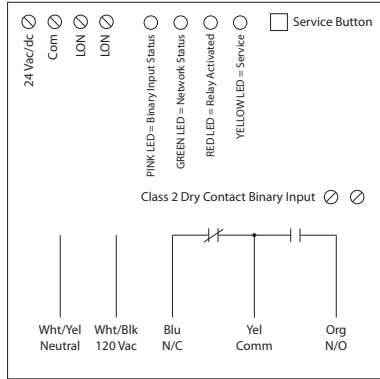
24 Vac/dc
Com
LON
LON

PINK LED = Binary Input Status
GREEN LED = Network Status
RED LED = Relay Activated
YELLOW LED = Service

Service Button

Class 2 Dry Contact Binary Input

Wht/Yel
Neutral

Wht/Blk
120 Vac

Blu
N/C

Yel
Comm

Org
N/O